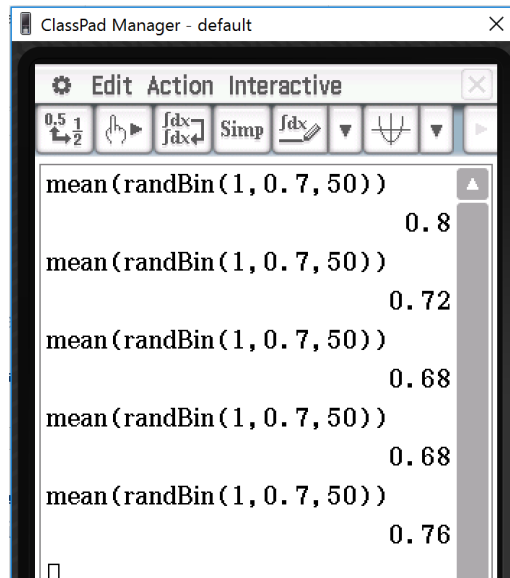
ClassPad Manager - default

Edit Action Interactive

Simp

mean(randBin(1, 0.7, 50))

0.8

mean(randBin(1, 0.7, 50))

0.72

mean(randBin(1, 0.7, 50))

0.68

mean(randBin(1, 0.7, 50))

0.68

mean(randBin(1, 0.7, 50))

0.76